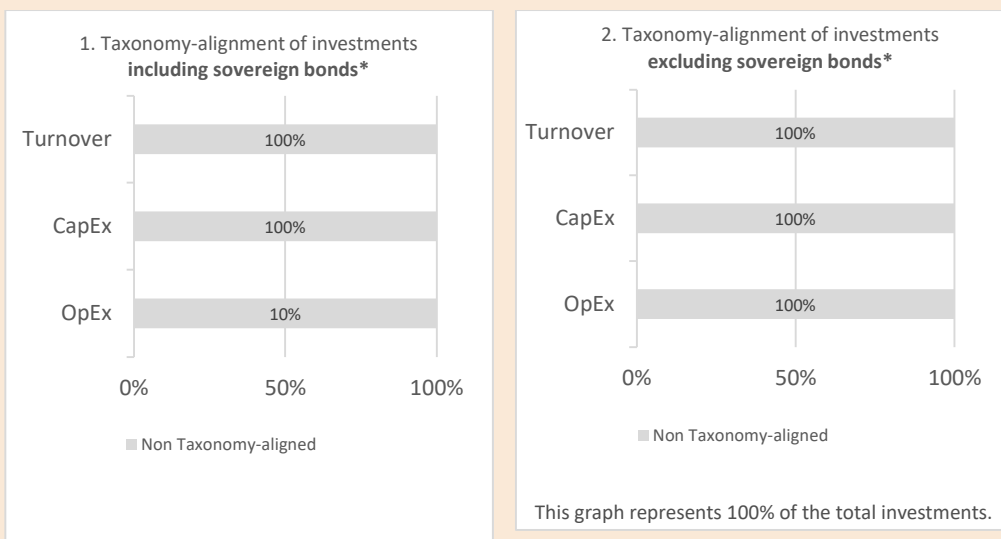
1. Taxonomy-alignment of investments
**including sovereign bonds***

Turnover
100%

CapEx
100%

OpEx
10%

0% 50% 100%

Non Taxonomy-aligned

2. Taxonomy-alignment of investments
**excluding sovereign bonds***

Turnover
100%

CapEx
100%

OpEx
100%

0% 50% 100%

Non Taxonomy-aligned

This graph represents 100% of the total investments.